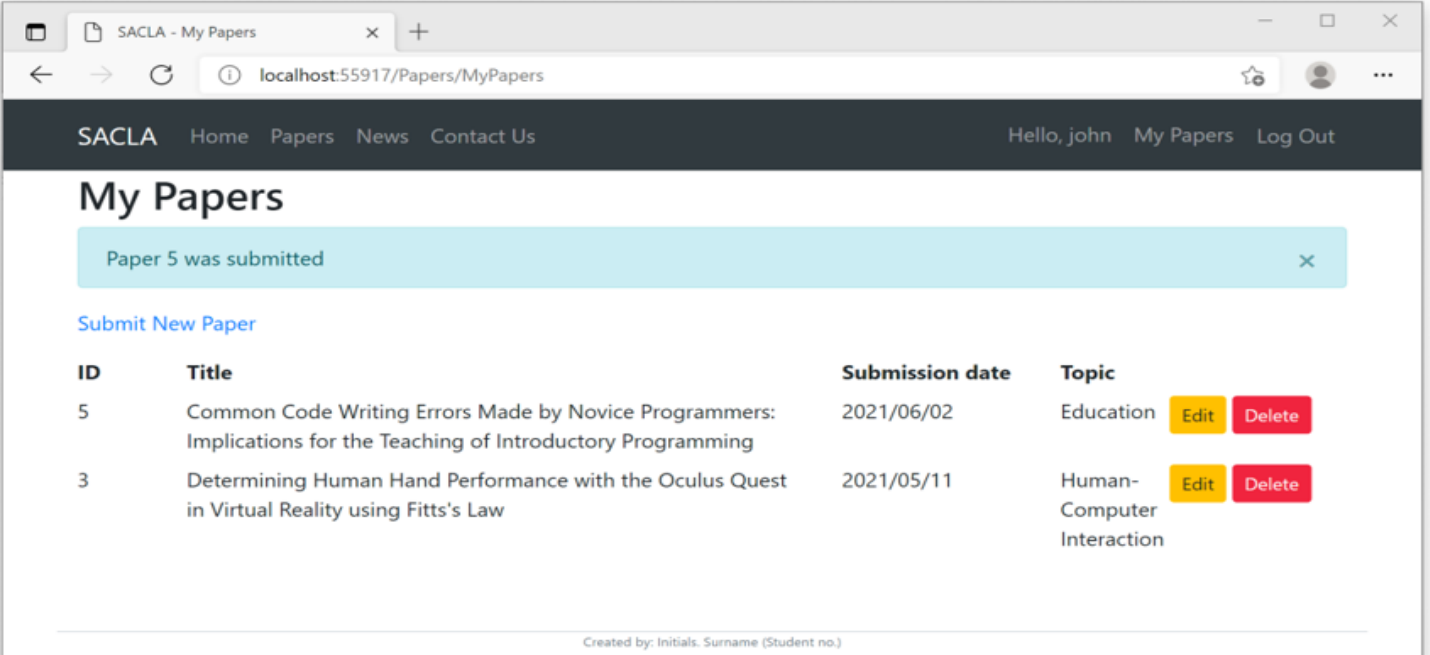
SACLA - My Papers

localhost:55917/Papers/MyPapers

SACLA Home Papers News Contact Us Hello, john My Papers Log Out

My Papers

Paper 5 was submitted ×

Submit New Paper

| ID | Title | Submission date | Topic | |
|---|---|---|---|---|
| 5 | Common Code Writing Errors Made by Novice Programmers: Implications for the Teaching of Introductory Programming | 2021/06/02 | Education | Edit Delete |
| 3 | Determining Human Hand Performance with the Oculus Quest in Virtual Reality using Fitts's Law | 2021/05/11 | Human-Computer Interaction | Edit Delete |

Created by: Initials. Surname (Student no.)